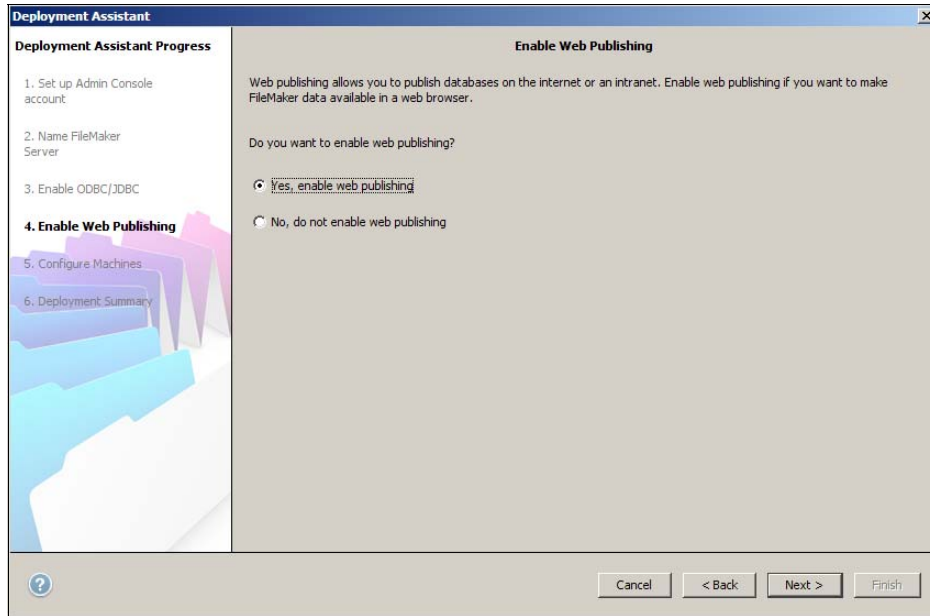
Deployment Assistant

Deployment Assistant Progress

1. Set up Admin Console account

2. Name FileMaker Server

3. Enable ODBC/JDBC

4. Enable Web Publishing

5. Configure Machines

6. Deployment Summary

Enable Web Publishing

Web publishing allows you to publish databases on the internet or an intranet. Enable web publishing if you want to make FileMaker data available in a web browser.

Do you want to enable web publishing?

Yes, enable web publishing

No, do not enable web publishing

Cancel

< Back

Next >

Finish